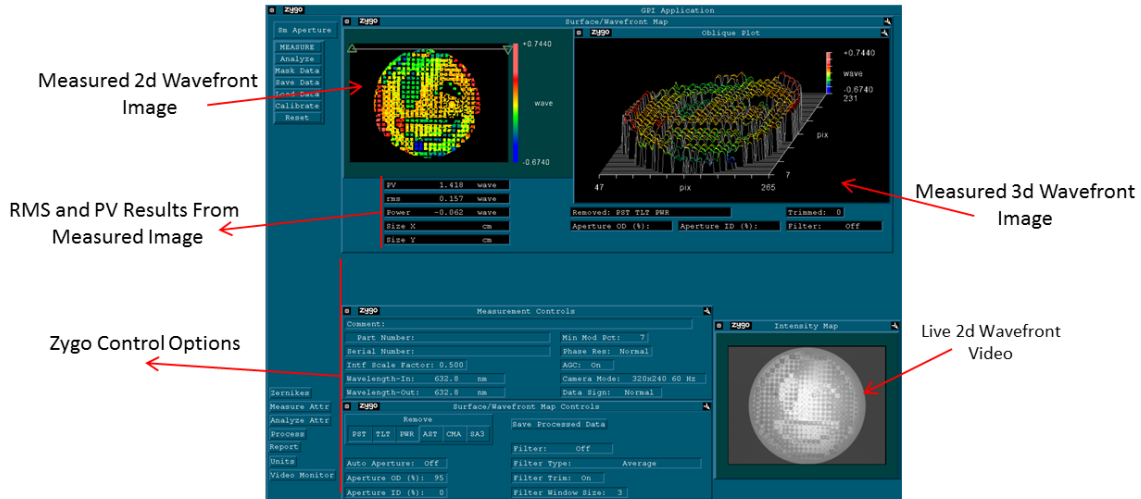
zygo GPI Application

Sm Aperture
MEASURE
Analyze
Mask Data
Save Data
Load Data
Calibrate
Reset

zygo Surface/Wavefront Map
+0.7440
wave
-0.6740

zygo Oblique Plot
+0.7440
wave
-0.6740
231
pix
7
47 pix 265

Measured 2d Wavefront Image

Measured 3d Wavefront Image

RMS and PV Results From Measured Image

| PV | 1.418 | wave |
|---|---|---|
| rms | 0.157 | wave |
| Power | -0.062 | wave |
| Size X | | cm |
| Size Y | | cm |

Removed: PST TLT PWR
Trimmed: 0
Aperture OD (%):
Aperture ID (%):
Filter: Off

Zygo Control Options

zygo Measurement Controls
Comment:
Part Number:
Serial Number:
Intf Scale Factor: 0.500
Wavelength-In: 632.8 nm
Wavelength-Out: 632.8 nm
Min Mod Pct: 7
Phase Res: Normal
AGC: On
Camera Mode: 320x240 60 Hz
Data Sign: Normal

zygo Intensity Map

Live 2d Wavefront Video

Zernikes
Measure Attr
Analyze Attr
Process
Report
Units
Video Monitor

zygo Surface/Wavefront Map Controls
Remove
PST TLT PWR AST CMA SA3
Save Processed Data
Filter: Off
Auto Aperture: Off
Filter Type: Average
Aperture OD (%): 95
Filter Trim: On
Aperture ID (%): 0
Filter Window Size: 3